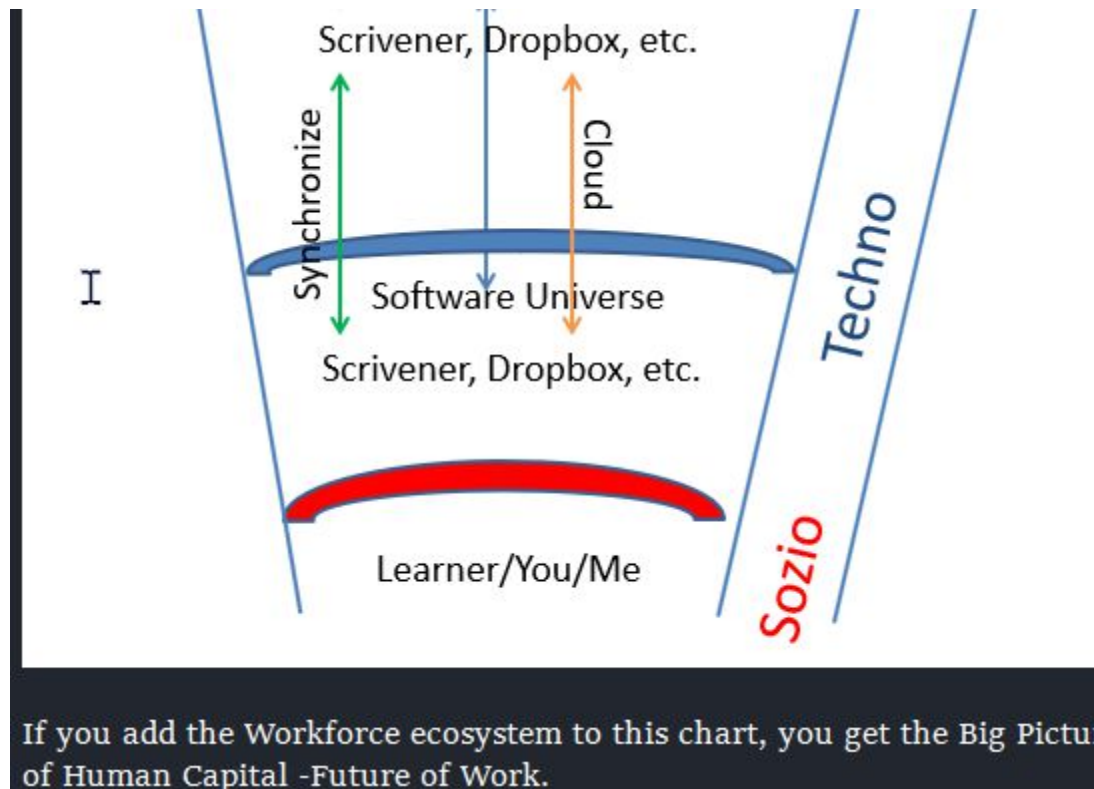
Scrivener, Dropbox, etc.

Synchronize

Cloud

Software Universe

Scrivener, Dropbox, etc.

Techno

Learner/You/Me

Sozio

If you add the Workforce ecosystem to this chart, you get the Big Pictu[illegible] of Human Capital -Future of Work.